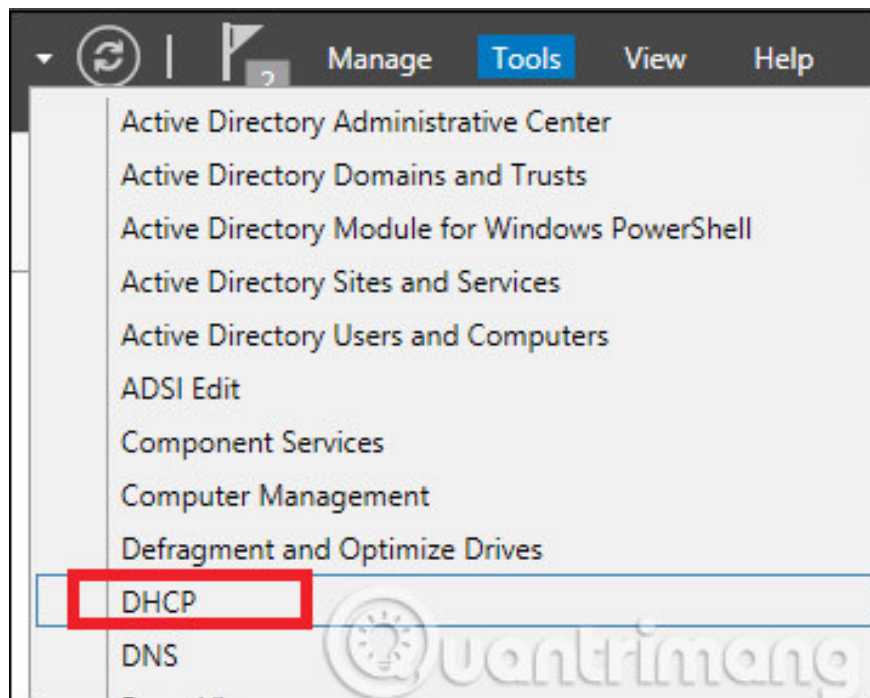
2 Manage Tools View Help

Active Directory Administrative Center
Active Directory Domains and Trusts
Active Directory Module for Windows PowerShell
Active Directory Sites and Services
Active Directory Users and Computers
ADSI Edit
Component Services
Computer Management
Defragment and Optimize Drives
DHCP
DNS

uantrimang